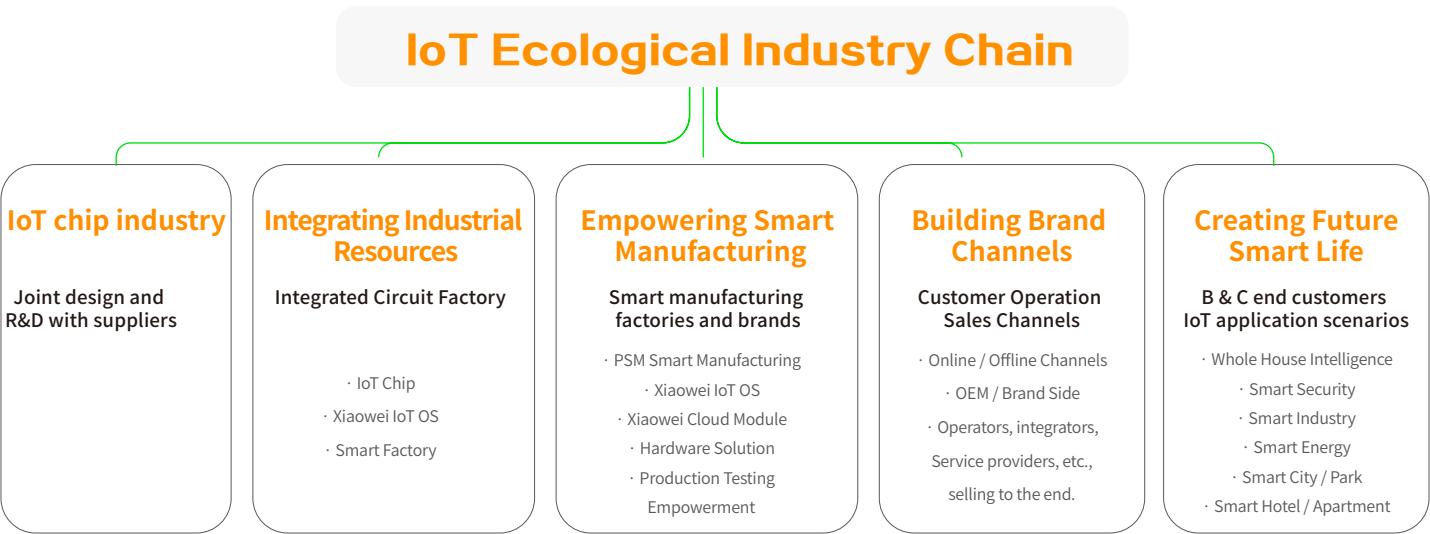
IoT Ecological Industry Chain

IoT chip industry

Joint design and R&D with suppliers

Integrating Industrial Resources

Integrated Circuit Factory

· IoT Chip
· Xiaowei IoT OS
· Smart Factory

Empowering Smart Manufacturing

Smart manufacturing factories and brands

· PSM Smart Manufacturing
· Xiaowei IoT OS
· Xiaowei Cloud Module
· Hardware Solution
· Production Testing Empowerment

Building Brand Channels

Customer Operation Sales Channels

· Online / Offline Channels
· OEM / Brand Side
· Operators, integrators, Service providers, etc., selling to the end.

Creating Future Smart Life

B & C end customers IoT application scenarios

· Whole House Intelligence
· Smart Security
· Smart Industry
· Smart Energy
· Smart City / Park
· Smart Hotel / Apartment